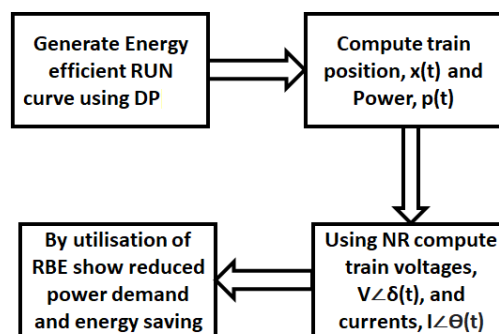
Generate Energy efficient RUN curve using DP

Compute train position, x(t) and Power, p(t)

Using NR compute train voltages, V∠δ(t), and currents, I∠Θ(t)

By utilisation of RBE show reduced power demand and energy saving